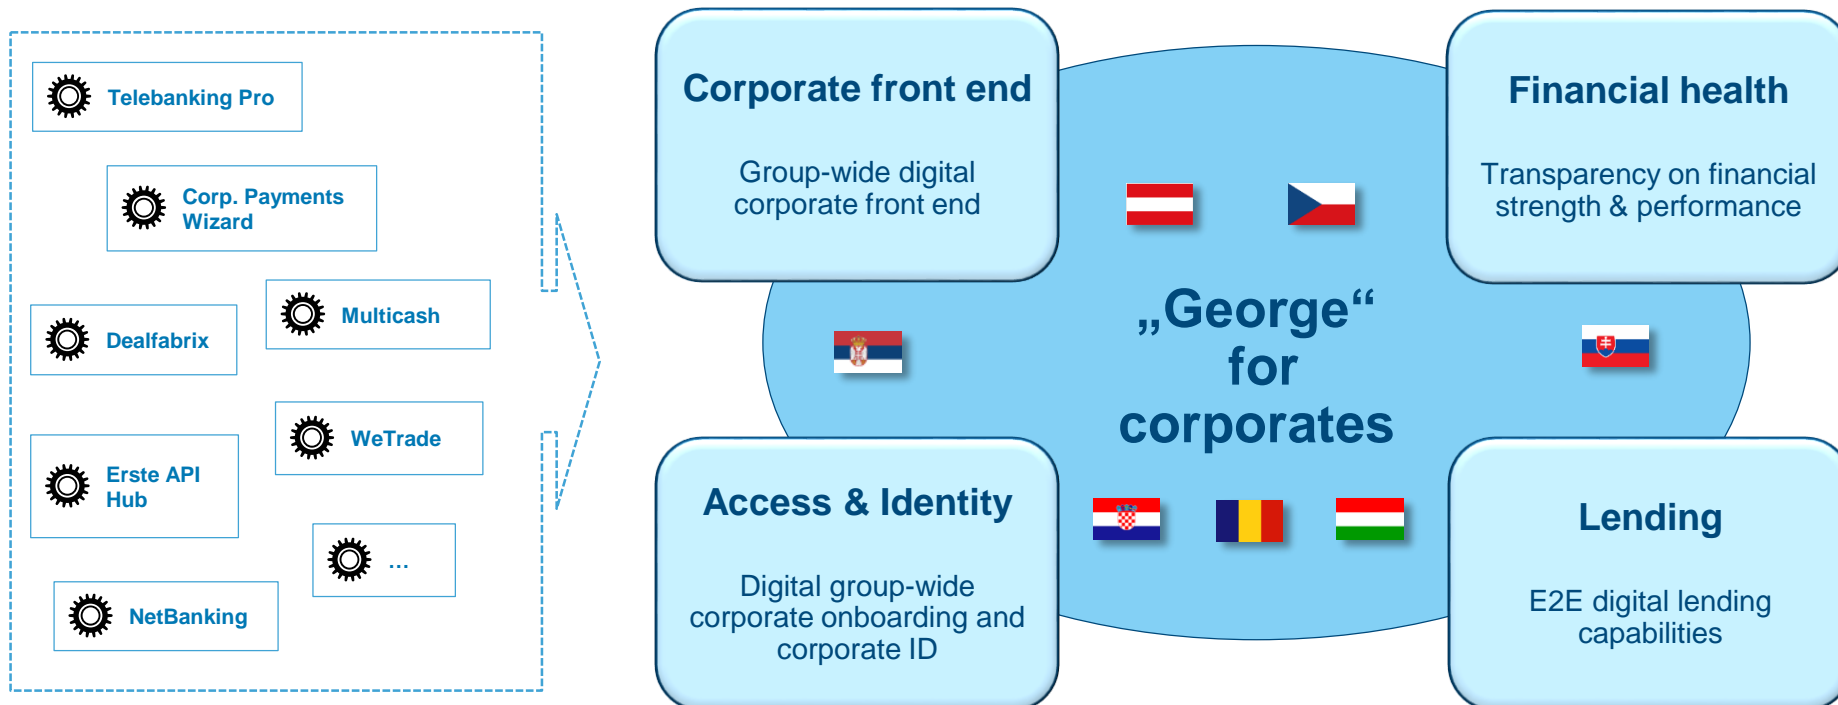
Telebanking Pro

Corp. Payments Wizard

Multicash

Dealfabrix

WeTrade

Erste API Hub

...

NetBanking

Corporate front end

Group-wide digital corporate front end

Financial health

Transparency on financial strength & performance

„George“ for corporates

Access & Identity

Digital group-wide corporate onboarding and corporate ID

Lending

E2E digital lending capabilities